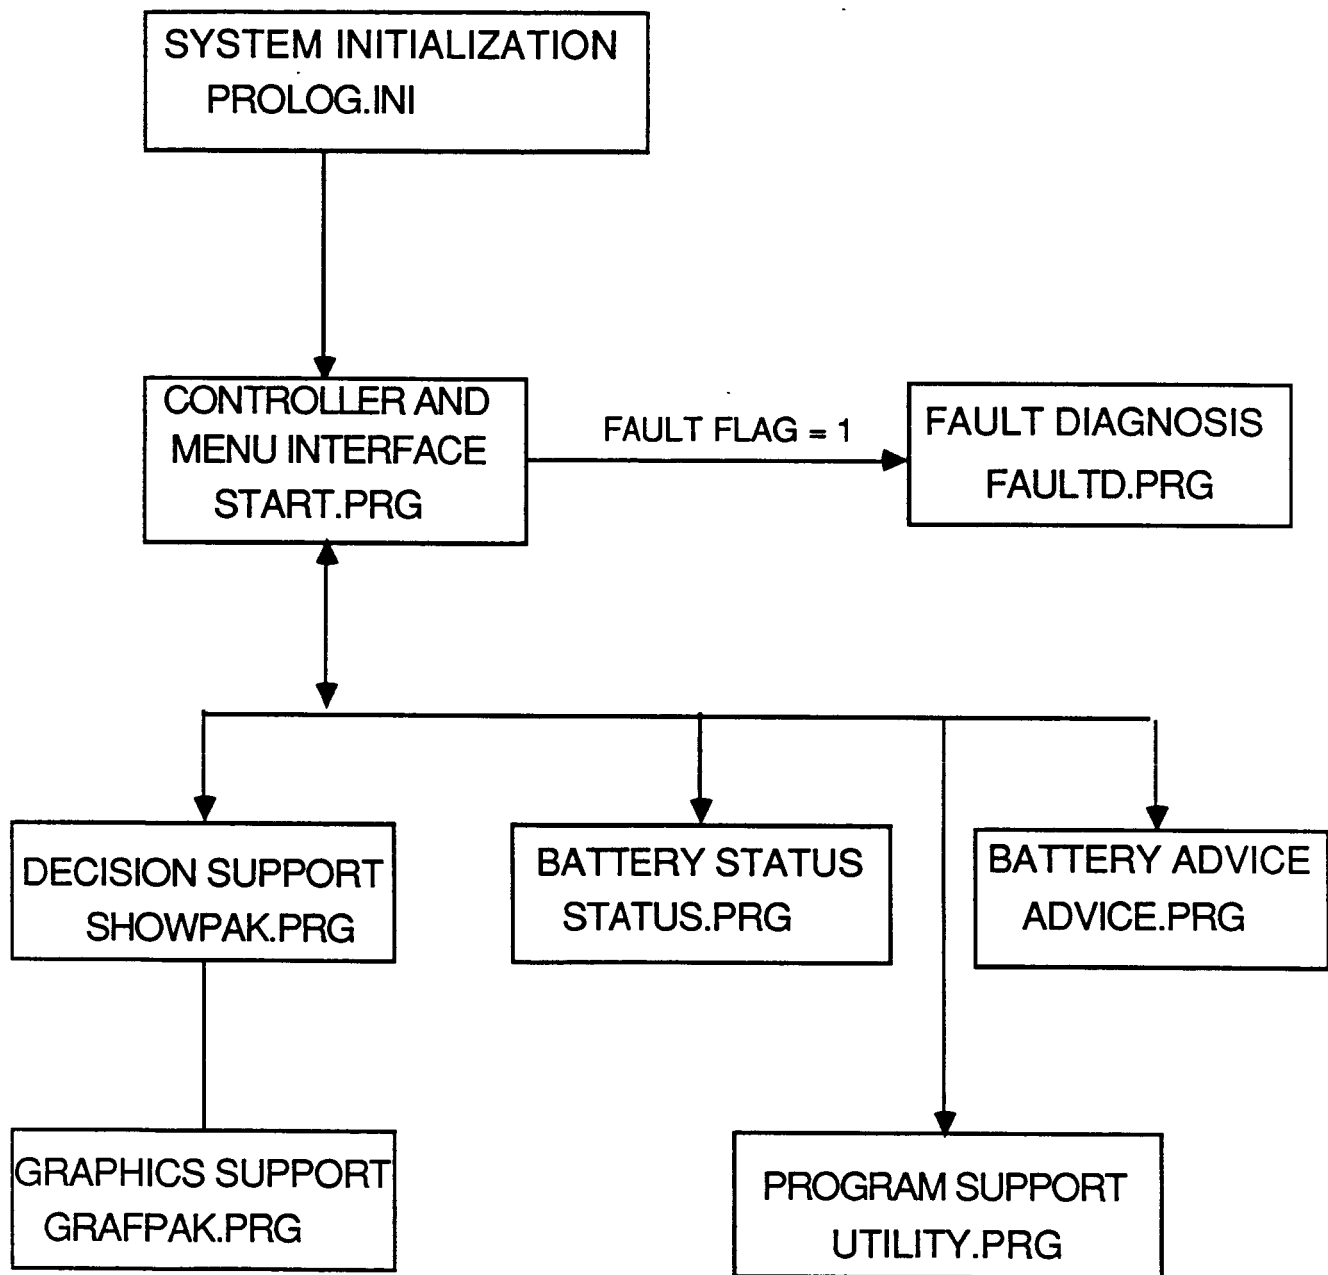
SYSTEM INITIALIZATION
PROLOG.INI

CONTROLLER AND
MENU INTERFACE
START.PRG

FAULT FLAG = 1

FAULT DIAGNOSIS
FAULTD.PRG

DECISION SUPPORT
SHOWPAK.PRG

BATTERY STATUS
STATUS.PRG

BATTERY ADVICE
ADVICE.PRG

GRAPHICS SUPPORT
GRAFPAK.PRG

PROGRAM SUPPORT
UTILITY.PRG